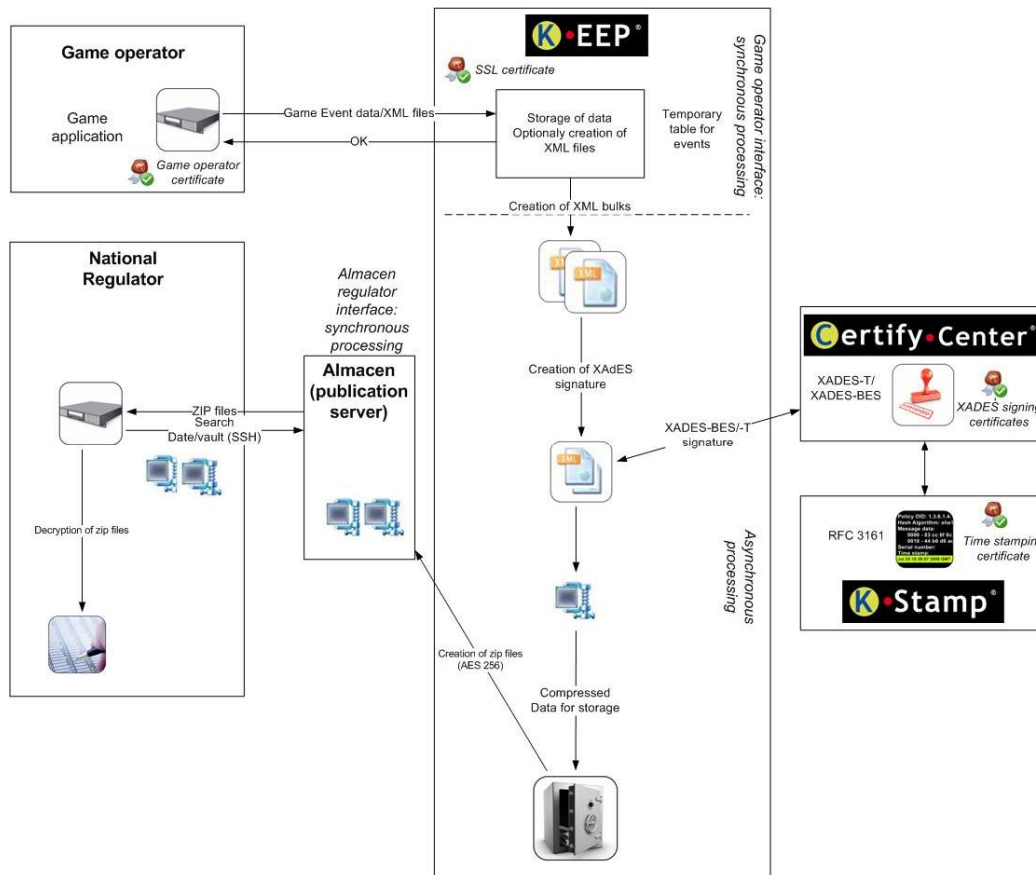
Game operator

Game application

Game operator certificate

Game Event data/XML files

OK

K•EEP®

SSL certificate

Storage of data
Optionaly creation of XML files

Temporary table for events

Game operator interface: synchronous processing

Creation of XML bulks

XML

XML

National Regulator

Almacen regulator interface: synchronous processing

Almacen (publication server)

ZIP files

Search Date/vault (SSH)

Decryption of zip files

Creation of XAdES signature

XML

XADES-BES/-T signature

Certify•Center®

XADES-T/ XADES-BES

XADES signing certificates

RFC 3161

Policy OID: 1.3.6.1.4
Hash Algorithm: sha
Message data:
0000 - 83 cc 6f 0
0010 - 44 b6 d6 a
Serial number:
Time stamp:

Time stamping certificate

K•Stamp®

Asynchronous processing

Creation of zip files (AES 256)

Compressed Data for storage